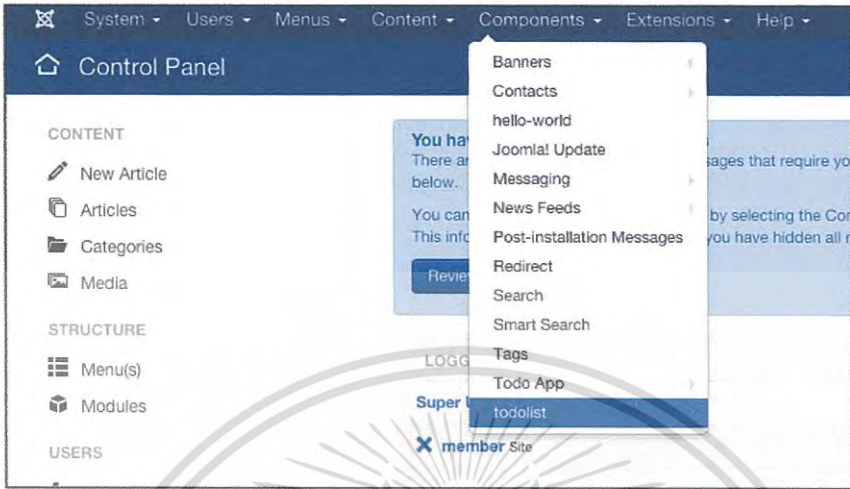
System ▾ Users ▾ Menus ▾ Content ▾ Components ▾ Extensions ▾ Help ▾

Control Panel

CONTENT
New Article
Articles
Categories
Media

STRUCTURE
Menu(s)
Modules

USERS

Banners
Contacts
hello-world
Joomla! Update
Messaging
News Feeds
Post-installation Messages
Redirect
Search
Smart Search
Tags
Todo App
todolist

You hav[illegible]
There ar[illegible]sages that require yo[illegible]
below.
You can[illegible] by selecting the Con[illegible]
This info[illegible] you have hidden all r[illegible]
Review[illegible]

LOGG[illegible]
Super U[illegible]
member Site